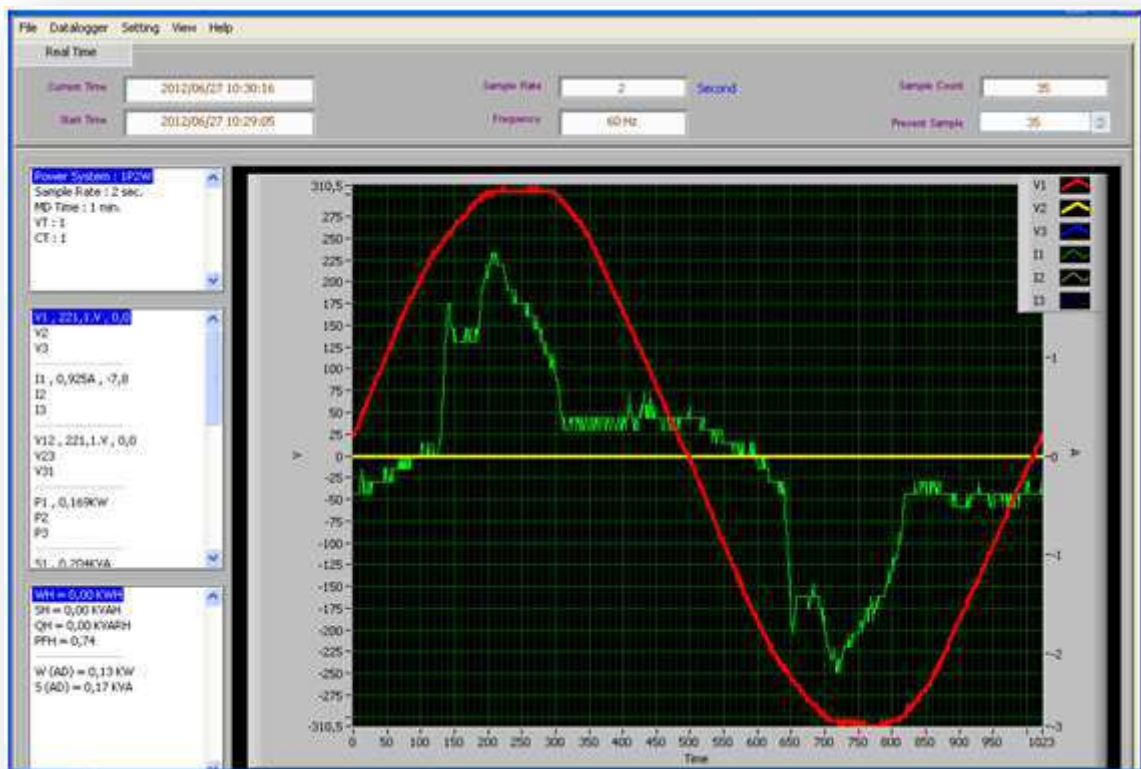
File Datalogger Setting View Help

Real Time

Current Time 2012/06/27 10:30:16

Start Time 2012/06/27 10:29:05

Sample Rate 2 Second

Frequency 60 Hz

Sample Count 35

Present Sample 35

Power System : 1P2W
Sample Rate : 2 sec.
MD Time : 1 min.
VT : 1
CT : 1

V1 , 221,1.V , 0,0
V2
V3

I1 , 0,925A , -7,0
I2
I3

V12 , 221,1.V , 0,0
V23
V31

P1 , 0,169KW
P2
P3

S1 , 0,204KVA

WH = 0,00 KWH
SH = 0,00 KVAH
QH = 0,00 KVARH
PFH = 0,74

W (AD) = 0,13 KW
S (AD) = 0,17 KVA

V1
V2
V3
I1
I2
I3

310,5
275
250
225
200
175
150
125
100
75
50
25
0
-25
-50
-75
-100
-125
-150
-175
-200
-225
-250
-275
-310,5

V

1
0
-1
-2
-3

A

0 50 100 150 200 250 300 350 400 450 500 550 600 650 700 750 800 850 900 950 1023

Time